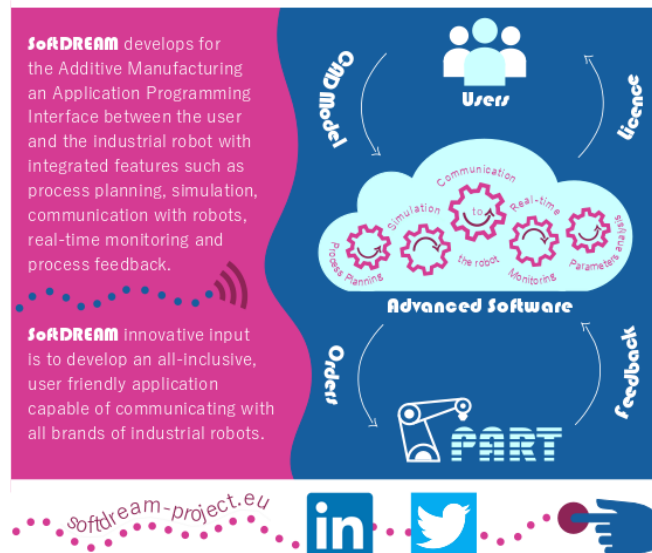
SoftDREAM develops for the Additive Manufacturing an Application Programming Interface between the user and the industrial robot with integrated features such as process planning, simulation, communication with robots, real-time monitoring and process feedback.

SoftDREAM innovative input is to develop an all-inclusive, user friendly application capable of communicating with all brands of industrial robots.

CAD Model

Users

licence

Communication

Simulation

to

Real-time

Parameters analysis

Process Planning

the robot

Monitoring

Advanced Software

Orders

feedback

PART

softdream-project.eu

in